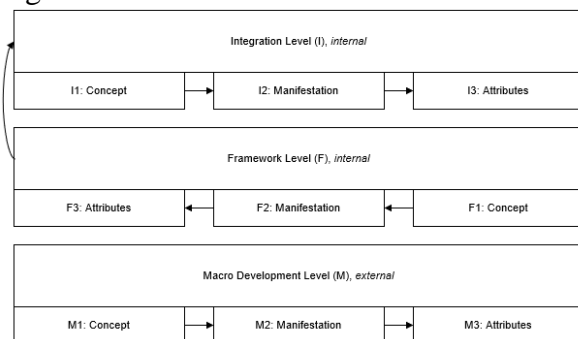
Integration Level (I), *internal*

I1: Concept

I2: Manifestation

I3: Attributes

Framework Level (F), *internal*

F3: Attributes

F2: Manifestation

F1: Concept

Macro Development Level (M), *external*

M1: Concept

M2: Manifestation

M3: Attributes